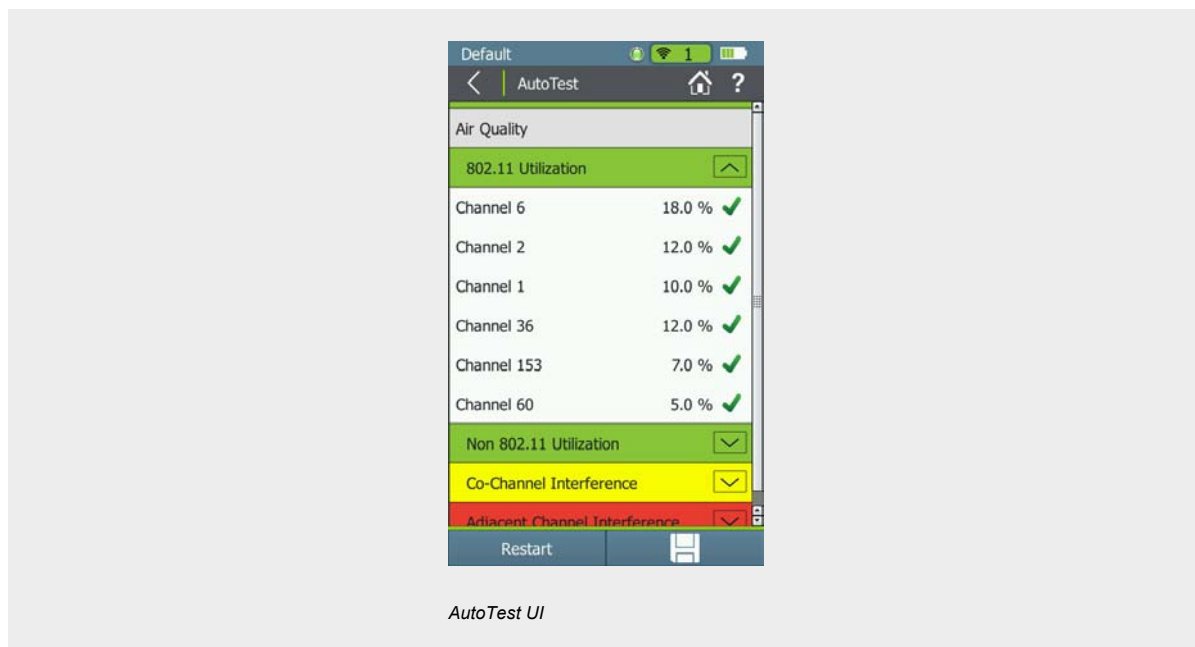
Default

1

AutoTest

?

Air Quality

802.11 Utilization

Channel 6 18.0 %

Channel 2 12.0 %

Channel 1 10.0 %

Channel 36 12.0 %

Channel 153 7.0 %

Channel 60 5.0 %

Non 802.11 Utilization

Co-Channel Interference

Adjacent Channel Interference

Restart

*AutoTest UI*